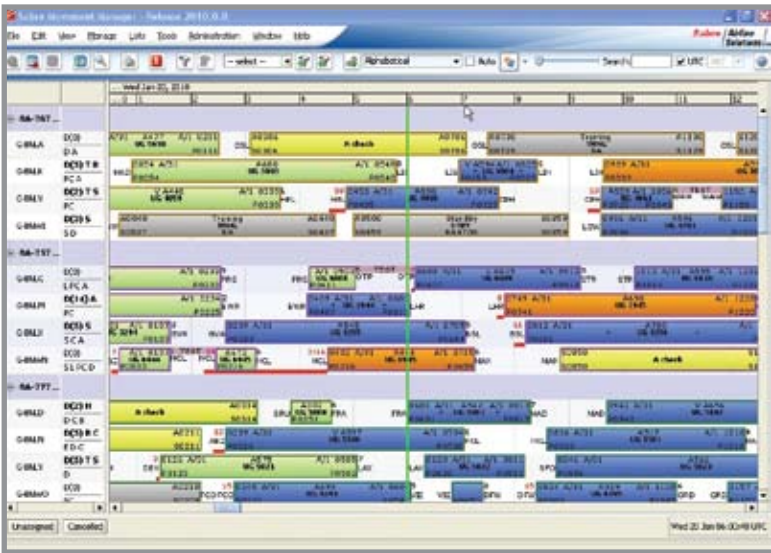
Sabre Movement Manager - Release 2010.0.0

File Edit View Manage Lists Tools Administration Window Help

Sabre Airline Solutions

-- select --

Alphabetical

Auto

Search

UTC

Wed Jan 20, 2010

A check

Training

A check

Training

Standby

A check

A check

A check

Unassigned

Cancelled

Wed 20 Jan 06:30:49 UTC